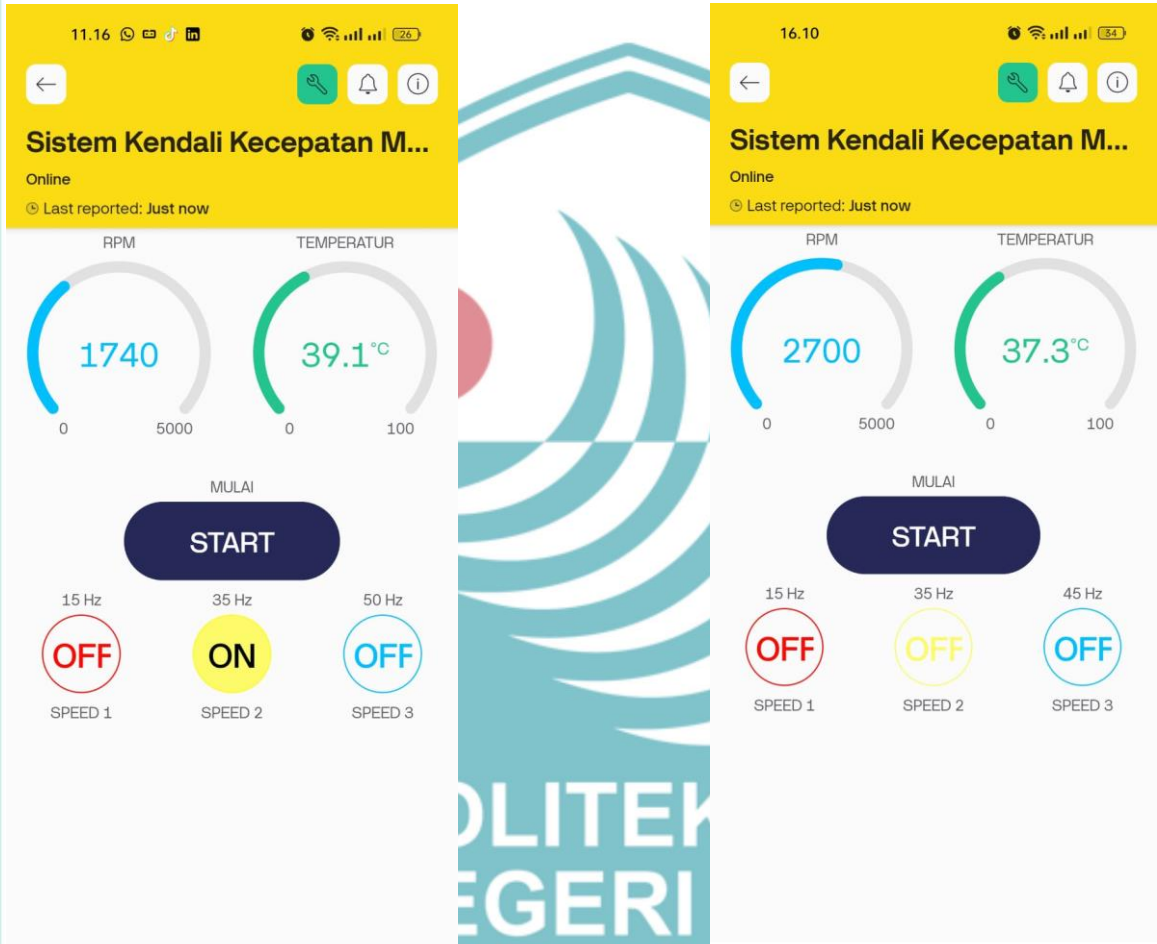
11.16 26

Sistem Kendali Kecepatan M...
Online
Last reported: Just now

RPM
1740
0 5000

TEMPERATUR
39.1°C
0 100

MULAI
START

15 Hz
OFF
SPEED 1

35 Hz
ON
SPEED 2

50 Hz
OFF
SPEED 3

OLITEK
EGERI

16.10 34

Sistem Kendali Kecepatan M...
Online
Last reported: Just now

RPM
2700
0 5000

TEMPERATUR
37.3°C
0 100

MULAI
START

15 Hz
OFF
SPEED 1

35 Hz
OFF
SPEED 2

45 Hz
OFF
SPEED 3